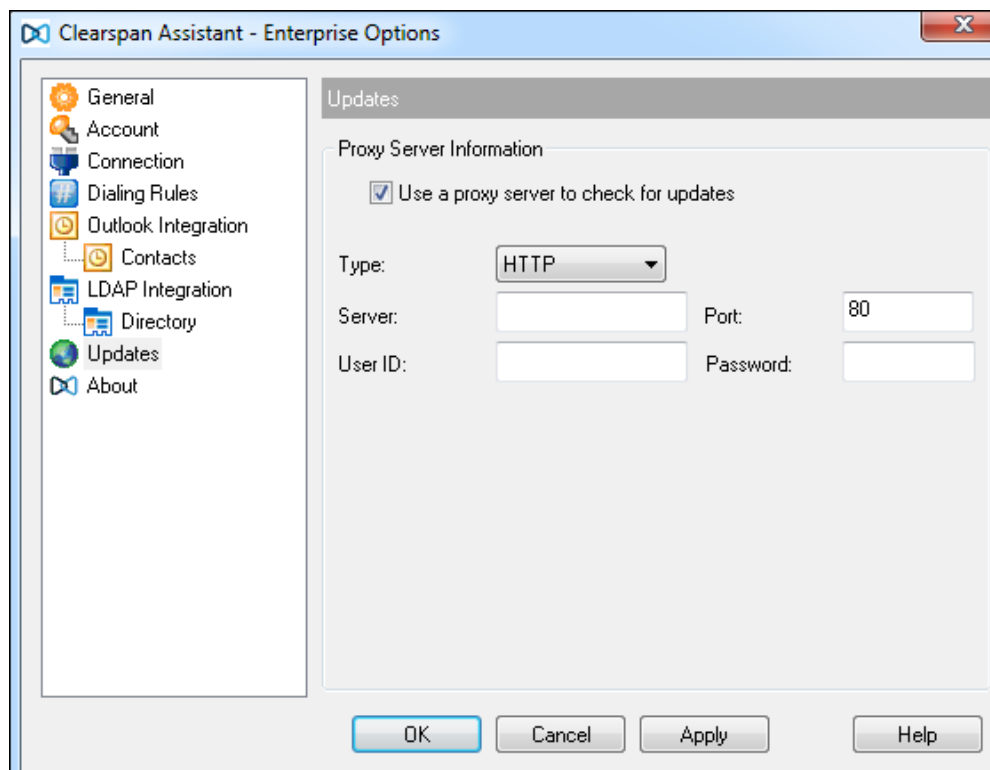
Clearspan Assistant - Enterprise Options

General
Account
Connection
Dialing Rules
Outlook Integration
Contacts
LDAP Integration
Directory
Updates
About

Updates

Proxy Server Information

Use a proxy server to check for updates

Type: HTTP

Server:

Port: 80

User ID:

Password:

OK
Cancel
Apply
Help